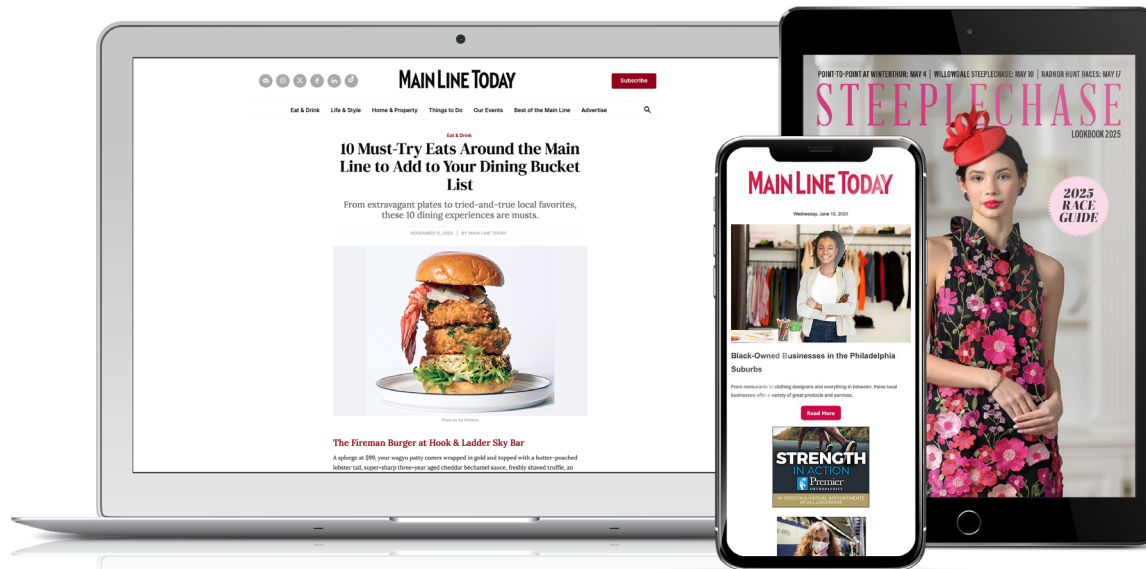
MAIN LINE TODAY

Subscribe

Eat & Drink | Life & Style | Home & Property | Things to Do | Our Events | Best of the Main Line | Advertise

Eat & Drink

10 Must-Try Eats Around the Main Line to Add to Your Dining Bucket List

From extravagant plates to tried-and-true local favorites, these 10 dining experiences are musts.

NOVEMBER 11, 2025 | BY MAIN LINE TODAY

Photo by Ed Williams

The Fireman Burger at Hook & Ladder Sky Bar

A splurge at $99, your wagyu patty comes wrapped in gold and topped with a butter-poached lobster tail, super-sharp three-year aged cheddar béchamel sauce, freshly shaved truffle, an

MAIN LINE TODAY

Wednesday, June 10, 2020

Black-Owned Businesses in the Philadelphia Suburbs

From restaurants to clothing designers and everything in between, these local businesses offer a variety of great products and services.

Read More

STRENGTH IN ACTION

Premier

IN-PERSON & VIRTUAL APPOINTMENTS AT ALL LOCATIONS

POINT-TO-POINT AT WINTERTHUR: MAY 4 | WILLOWDALE STEEPLECHASE: MAY 10 | RADNOR HUNT RACES: MAY 17

STEEPLECHASE

LOOKBOOK 2025

2025 RACE GUIDE